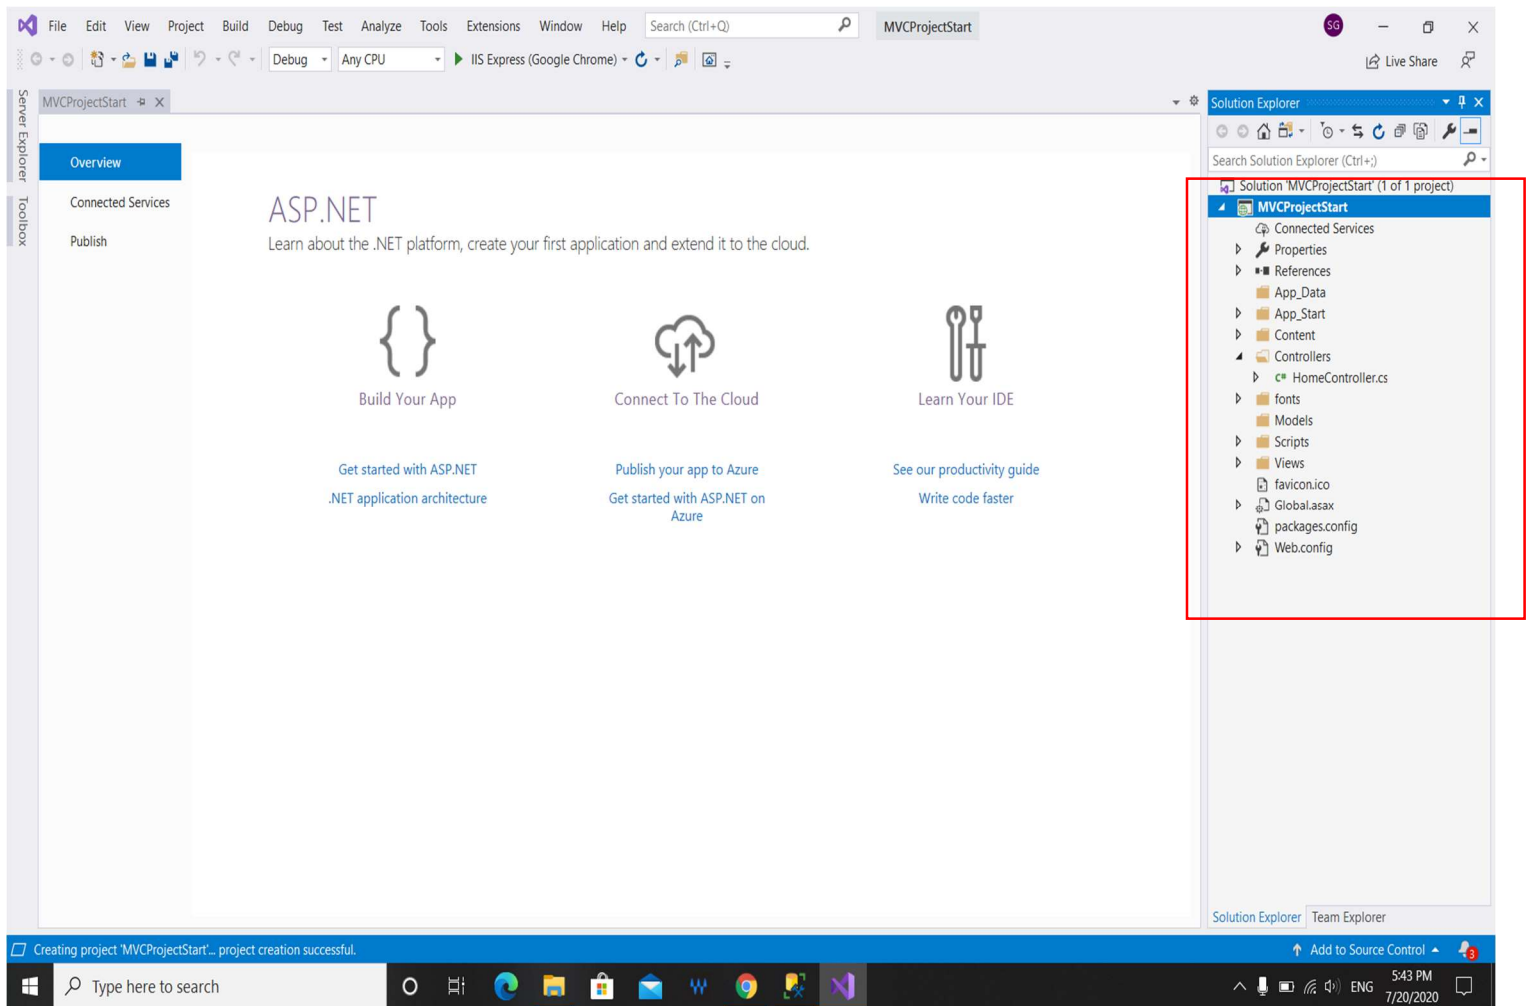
File Edit View Project Build Debug Test Analyze Tools Extensions Window Help Search (Ctrl+Q) MVCProjectStart SG

Debug Any CPU IIS Express (Google Chrome) Live Share

Server Explorer Toolbox

MVCProjectStart

Overview
Connected Services
Publish

ASP.NET
Learn about the .NET platform, create your first application and extend it to the cloud.

Build Your App
Connect To The Cloud
Learn Your IDE

Get started with ASP.NET
.NET application architecture

Publish your app to Azure
Get started with ASP.NET on Azure

See our productivity guide
Write code faster

Solution Explorer
Search Solution Explorer (Ctrl+;)
Solution 'MVCProjectStart' (1 of 1 project)
MVCProjectStart
Connected Services
Properties
References
App_Data
App_Start
Content
Controllers
HomeController.cs
fonts
Models
Scripts
Views
favicon.ico
Global.asax
packages.config
Web.config

Solution Explorer Team Explorer

Creating project 'MVCProjectStart'... project creation successful.
Add to Source Control

Type here to search
ENG 5:43 PM 7/20/2020